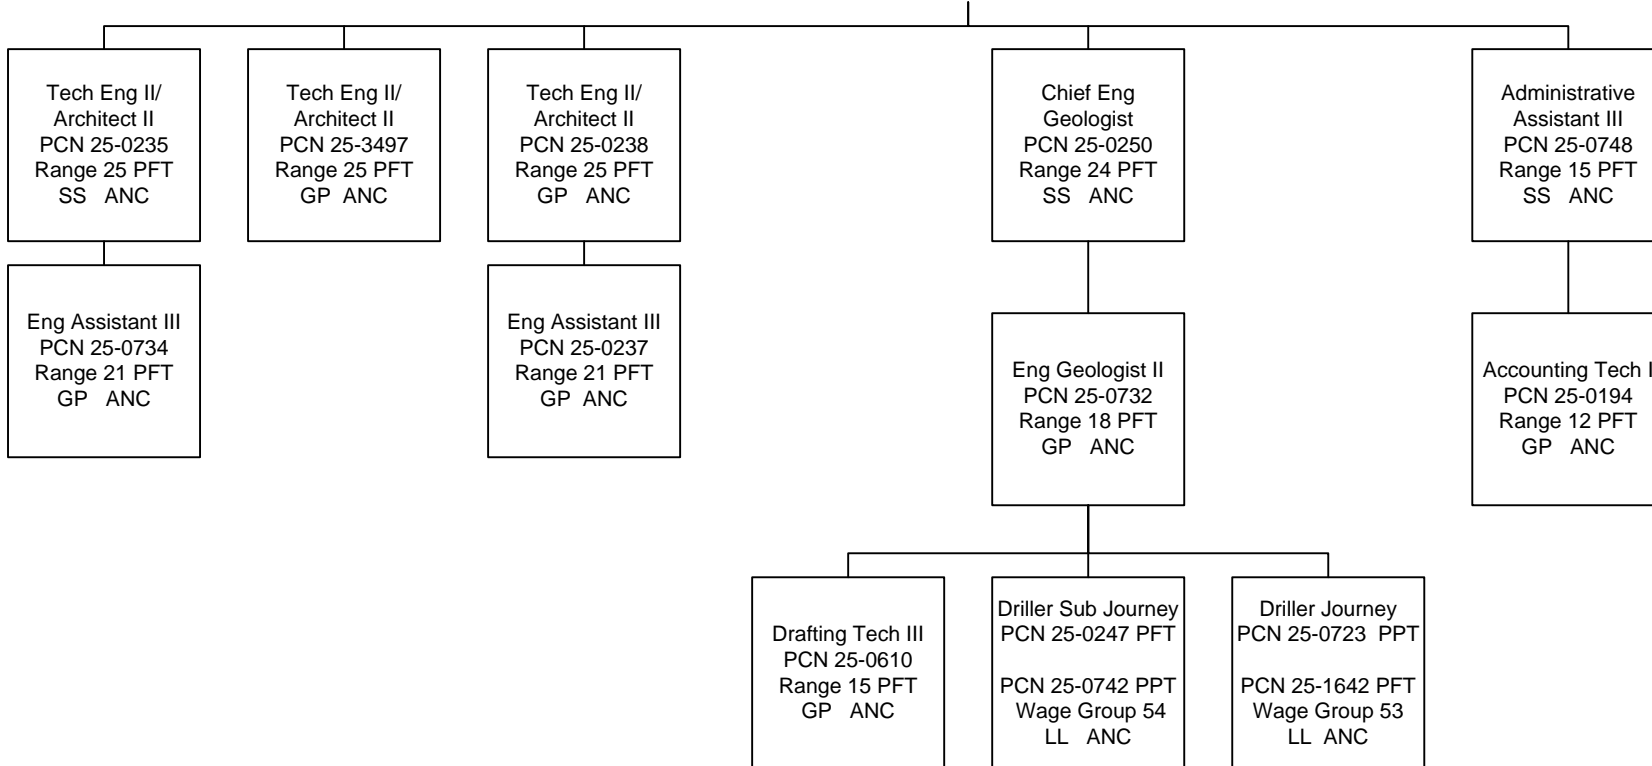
Tech Eng II/
Architect II
PCN 25-0235
Range 25 PFT
SS ANC

Eng Assistant III
PCN 25-0734
Range 21 PFT
GP ANC

Tech Eng II/
Architect II
PCN 25-3497
Range 25 PFT
GP ANC

Tech Eng II/
Architect II
PCN 25-0238
Range 25 PFT
GP ANC

Eng Assistant III
PCN 25-0237
Range 21 PFT
GP ANC

Chief Eng
Geologist
PCN 25-0250
Range 24 PFT
SS ANC

Eng Geologist II
PCN 25-0732
Range 18 PFT
GP ANC

Drafting Tech III
PCN 25-0610
Range 15 PFT
GP ANC

Driller Sub Journey
PCN 25-0247 PFT

PCN 25-0742 PPT
Wage Group 54
LL ANC

Driller Journey
PCN 25-0723 PPT

PCN 25-1642 PFT
Wage Group 53
LL ANC

Administrative
Assistant III
PCN 25-0748
Range 15 PFT
SS ANC

Accounting Tech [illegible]
PCN 25-0194
Range 12 PFT
GP ANC